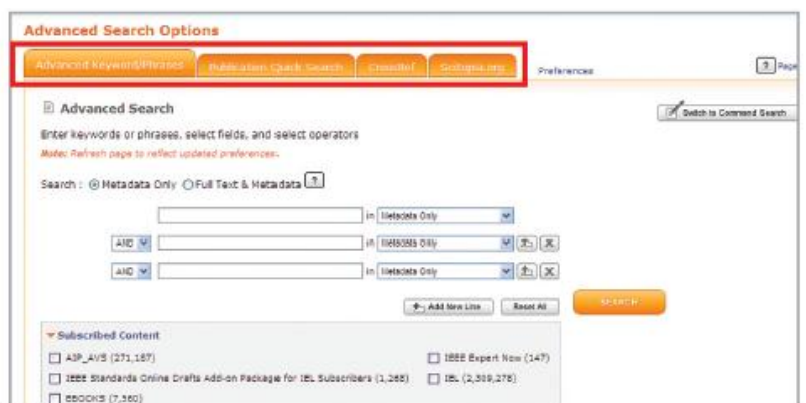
Advanced Search Options

Advanced Keyword/Phrases | Publication Quick Search | CrossRef | Scitopia.org | Preferences

? Page

Advanced Search

Switch to Command Search

Enter keywords or phrases, select fields, and select operators

Note: Refresh page to reflect updated preferences.

Search : Metadata Only Full Text & Metadata ?

in Metadata Only

AND in Metadata Only

AND in Metadata Only

Add New Line | Reset All

SEARCH

Subscribed Content

AIP_AVS (271,167)

IEEE Expert Now (147)

IEEE Standards Online Drafts Add-on Package for IEL Subscribers (1,368)

IEL (2,309,278)

EBOOKS (7,360)